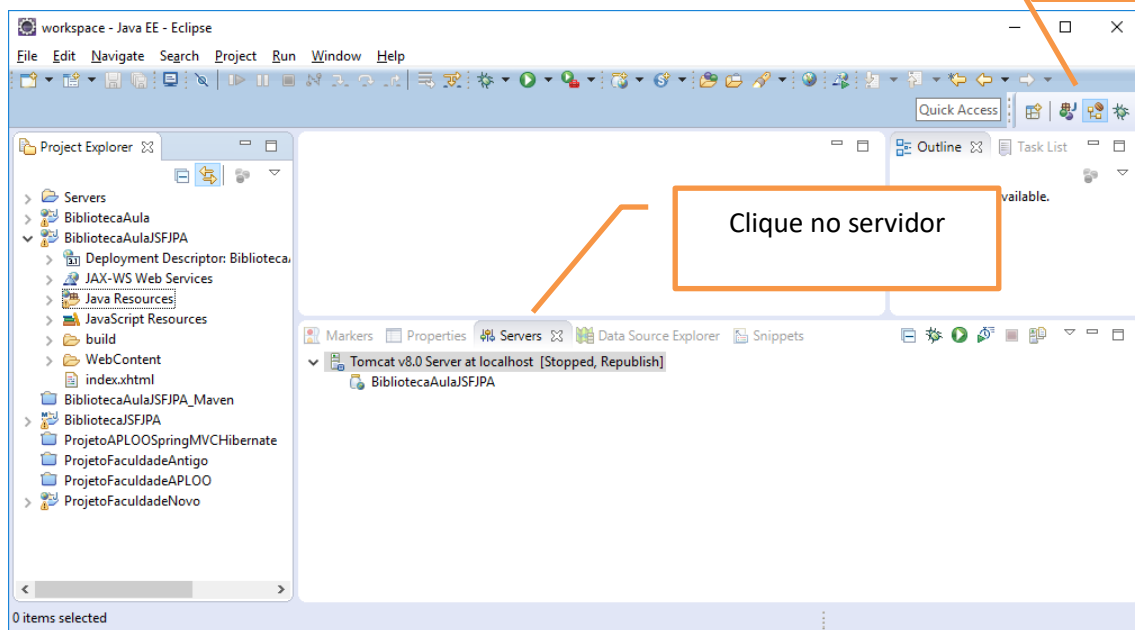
workspace - Java EE - Eclipse

File Edit Navigate Search Project Run Window Help

Quick Access

Project Explorer

Servers
BibliotecaAula
BibliotecaAulaJSFJPA
Deployment Descriptor: Biblioteca
JAX-WS Web Services
Java Resources
JavaScript Resources
build
WebContent
index.xhtml
BibliotecaAulaJSFJPA_Maven
BibliotecaJSFJPA
ProjetoAPLOOSpringMVCHibernate
ProjetoFaculdadeAntigo
ProjetoFaculdadeAPLOO
ProjetoFaculdadeNovo

Outline Task List

vailable.

Clique no servidor

Markers Properties Servers Data Source Explorer Snippets

Tomcat v8.0 Server at localhost [Stopped, Republish]
BibliotecaAulaJSFJPA

0 items selected